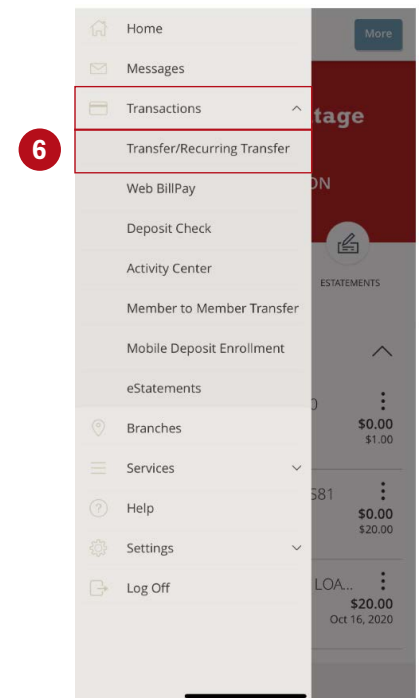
Home

Messages

Transactions

6

Transfer/Recurring Transfer

Web BillPay

Deposit Check

Activity Center

Member to Member Transfer

Mobile Deposit Enrollment

eStatements

Branches

Services

Help

Settings

Log Off

More

tage

ON

ESTATEMENTS

0

$0.00
$1.00

581

$0.00
$20.00

LOA...

$20.00
Oct 16, 2020